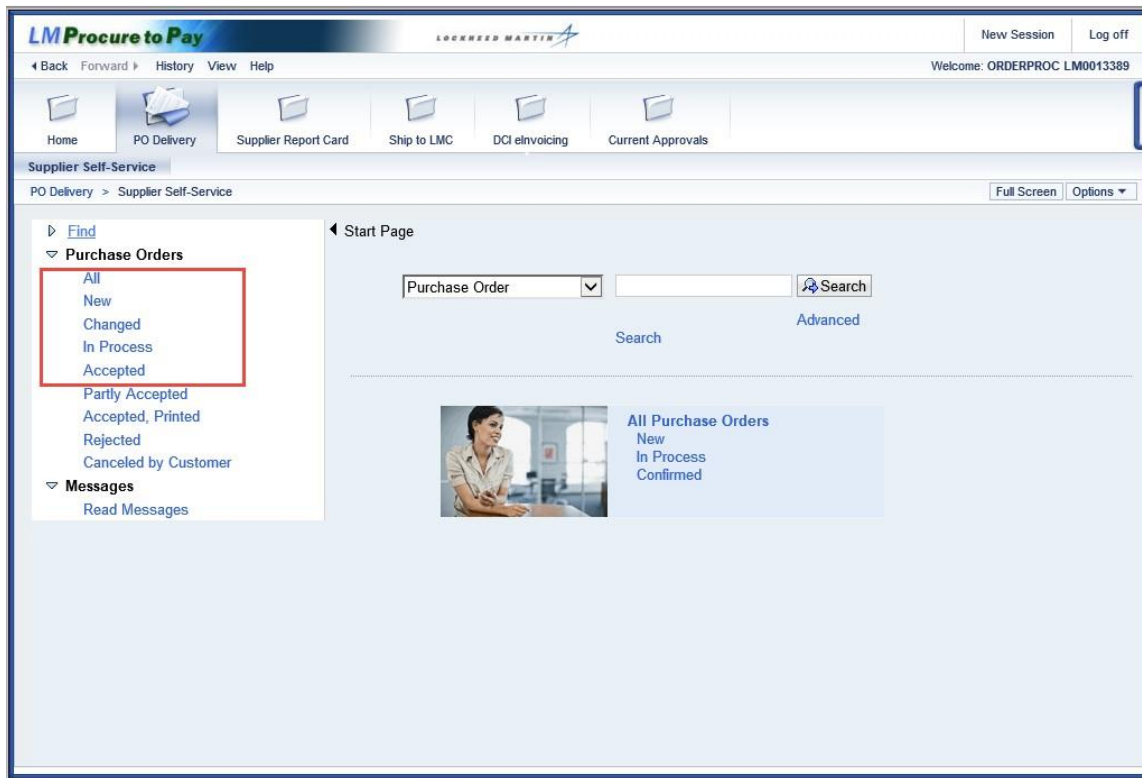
LM Procure to Pay
LOCKHEED MARTIN
New Session
Log off
◀ Back Forward ▶ History View Help
Welcome: ORDERPROC LM0013389

Home
PO Delivery
Supplier Report Card
Ship to LMC
DCI eInvoicing
Current Approvals

Supplier Self-Service
PO Delivery > Supplier Self-Service
Full Screen
Options ▼

▷ Find
▽ Purchase Orders
All
New
Changed
In Process
Accepted
Partly Accepted
Accepted, Printed
Rejected
Canceled by Customer
▽ Messages
Read Messages

◀ Start Page

Purchase Order
Search
Advanced
Search

All Purchase Orders
New
In Process
Confirmed